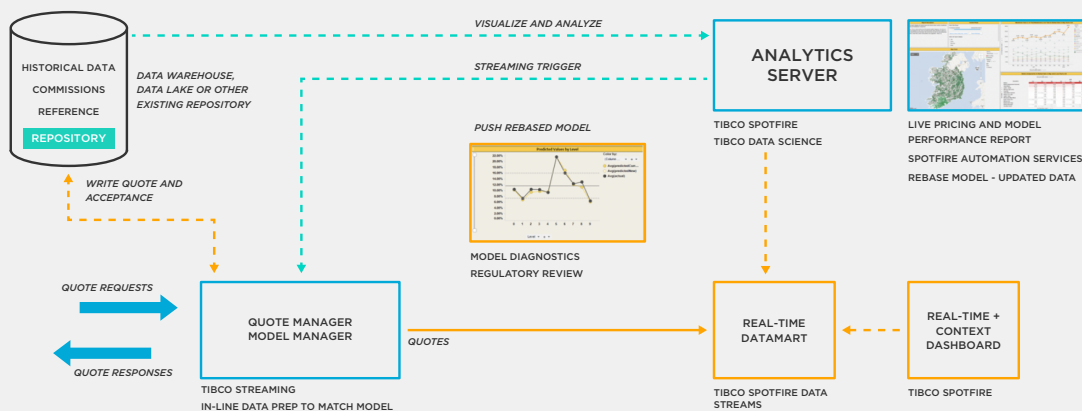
HISTORICAL DATA
COMMISSIONS
REFERENCE
REPOSITORY

DATA WAREHOUSE, DATA LAKE OR OTHER EXISTING REPOSITORY

VISUALIZE AND ANALYZE

STREAMING TRIGGER

ANALYTICS SERVER

TIBCO SPOTFIRE
TIBCO DATA SCIENCE

LIVE PRICING AND MODEL PERFORMANCE REPORT
SPOTFIRE AUTOMATION SERVICES
REBASE MODEL - UPDATED DATA

PUSH REBASED MODEL

Predicted Values by Level

MODEL DIAGNOSTICS
REGULATORY REVIEW

WRITE QUOTE AND ACCEPTANCE

QUOTE REQUESTS

QUOTE RESPONSES

QUOTE MANAGER
MODEL MANAGER

TIBCO STREAMING
IN-LINE DATA PREP TO MATCH MODEL

QUOTES

REAL-TIME DATAMART

TIBCO SPOTFIRE DATA STREAMS

REAL-TIME + CONTEXT DASHBOARD

TIBCO SPOTFIRE